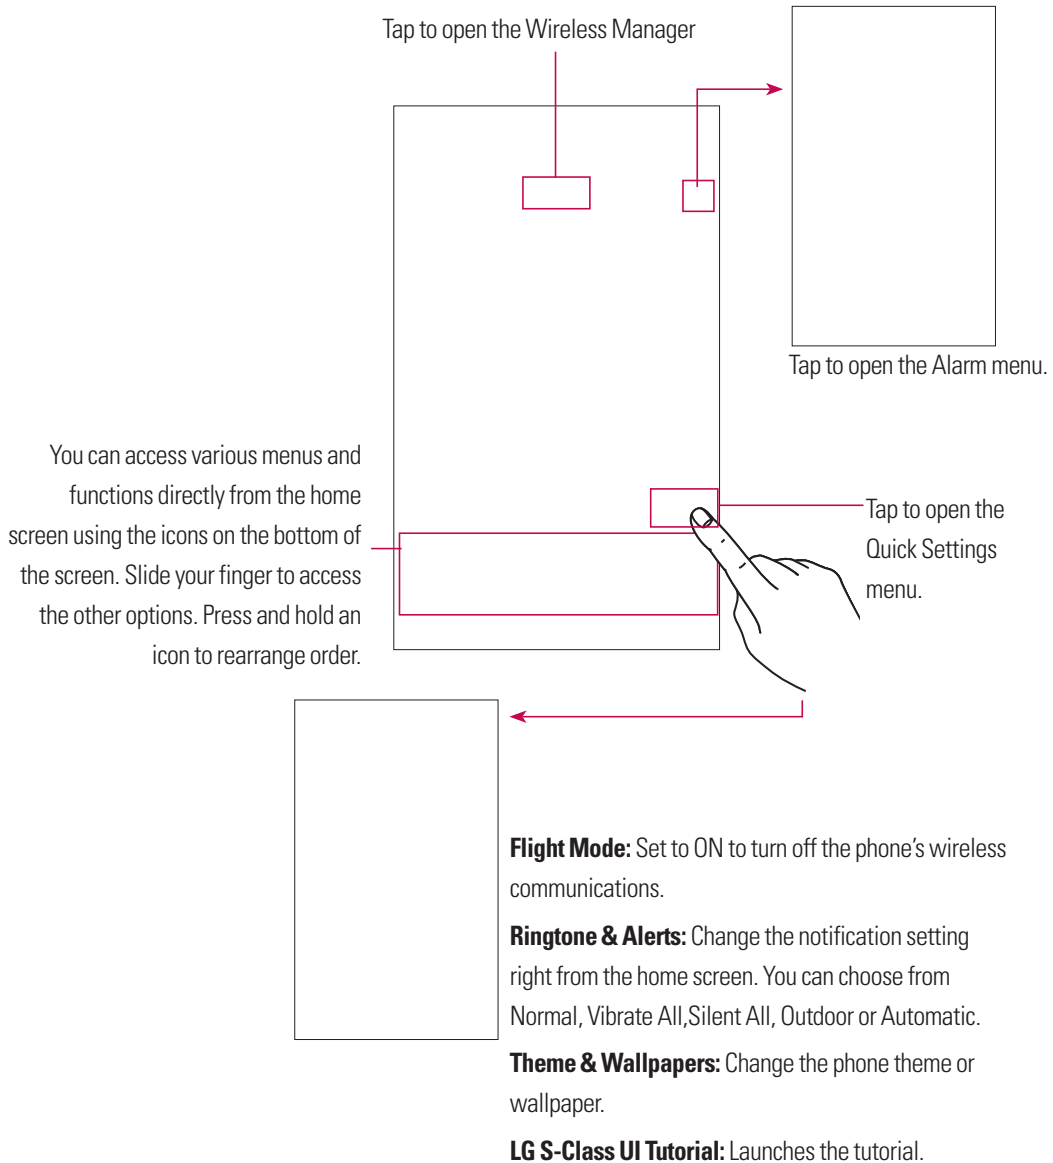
Tap to open the Wireless Manager

Tap to open the Alarm menu.

You can access various menus and functions directly from the home screen using the icons on the bottom of the screen. Slide your finger to access the other options. Press and hold an icon to rearrange order.

Tap to open the Quick Settings menu.

**Flight Mode:** Set to ON to turn off the phone's wireless communications.

**Ringtone & Alerts:** Change the notification setting right from the home screen. You can choose from Normal, Vibrate All,Silent All, Outdoor or Automatic.

**Theme & Wallpapers:** Change the phone theme or wallpaper.

**LG S-Class UI Tutorial:** Launches the tutorial.